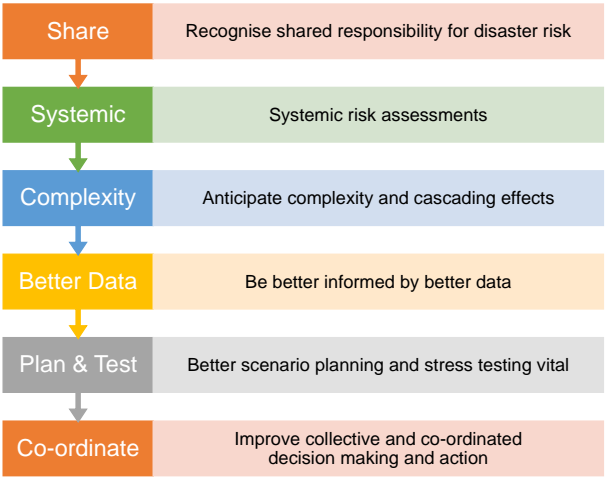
Share
Recognise shared responsibility for disaster risk

Systemic
Systemic risk assessments

Complexity
Anticipate complexity and cascading effects

Better Data
Be better informed by better data

Plan & Test
Better scenario planning and stress testing vital

Co-ordinate
Improve collective and co-ordinated decision making and action